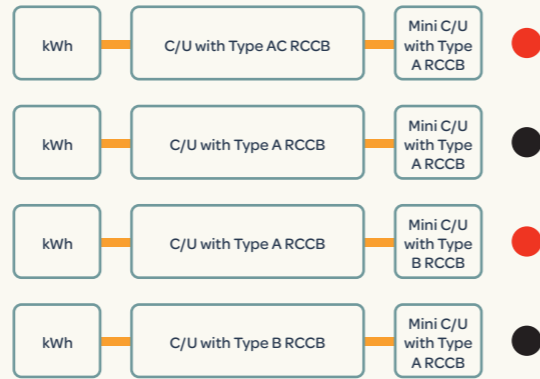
kWh

C/U with Type AC RCCB

Mini C/U with Type A RCCB

kWh

C/U with Type A RCCB

Mini C/U with Type A RCCB

kWh

C/U with Type A RCCB

Mini C/U with Type B RCCB

kWh

C/U with Type B RCCB

Mini C/U with Type A RCCB